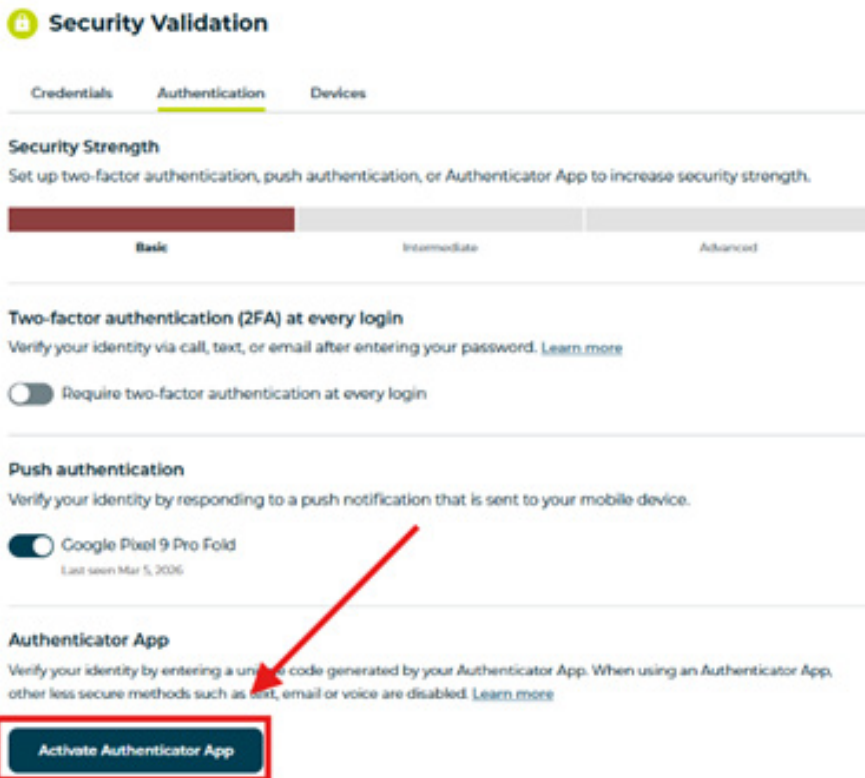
Security Validation

Credentials Authentication Devices

Security Strength

Set up two-factor authentication, push authentication, or Authenticator App to increase security strength.

Basic Intermediate Advanced

Two-factor authentication (2FA) at every login

Verify your identity via call, text, or email after entering your password. Learn more

Require two-factor authentication at every login

Push authentication

Verify your identity by responding to a push notification that is sent to your mobile device.

Google Pixel 9 Pro Fold

Last seen Mar 5, 2026

Authenticator App

Verify your identity by entering a uni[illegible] code generated by your Authenticator App. When using an Authenticator App, other less secure methods such as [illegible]ext, email or voice are disabled. Learn more

Activate Authenticator App